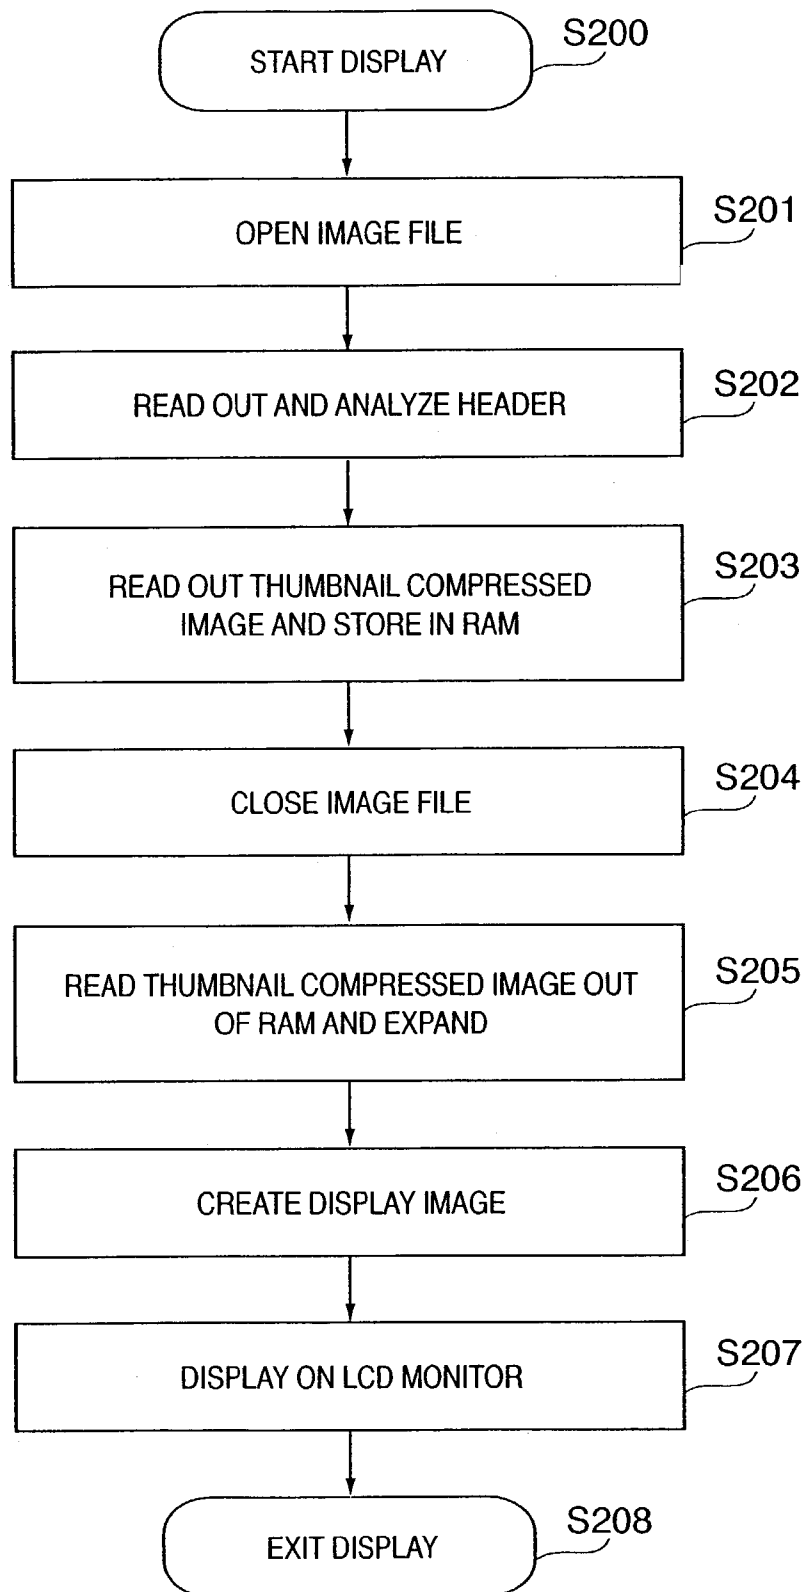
START DISPLAY
S200

OPEN IMAGE FILE
S201

READ OUT AND ANALYZE HEADER
S202

READ OUT THUMBNAIL COMPRESSED IMAGE AND STORE IN RAM
S203

CLOSE IMAGE FILE
S204

READ THUMBNAIL COMPRESSED IMAGE OUT OF RAM AND EXPAND
S205

CREATE DISPLAY IMAGE
S206

DISPLAY ON LCD MONITOR
S207

EXIT DISPLAY
S208